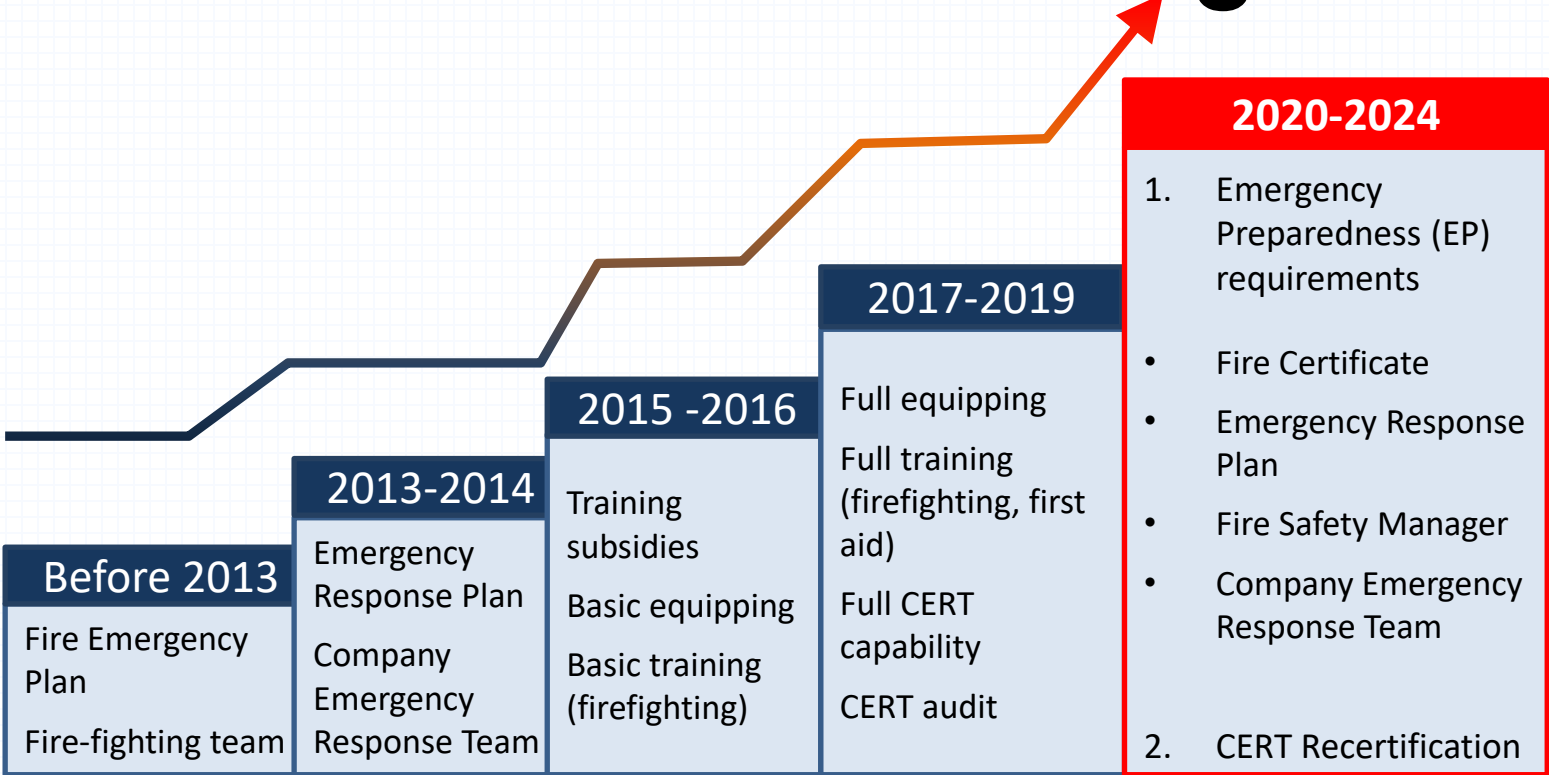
Before 2013

Fire Emergency Plan

Fire-fighting team

2013-2014

Emergency Response Plan

Company Emergency Response Team

2015 -2016

Training subsidies

Basic equipping

Basic training (firefighting)

2017-2019

Full equipping

Full training (firefighting, first aid)

Full CERT capability

CERT audit

2020-2024

1. Emergency Preparedness (EP) requirements

• Fire Certificate
• Emergency Response Plan
• Fire Safety Manager
• Company Emergency Response Team

2. CERT Recertification